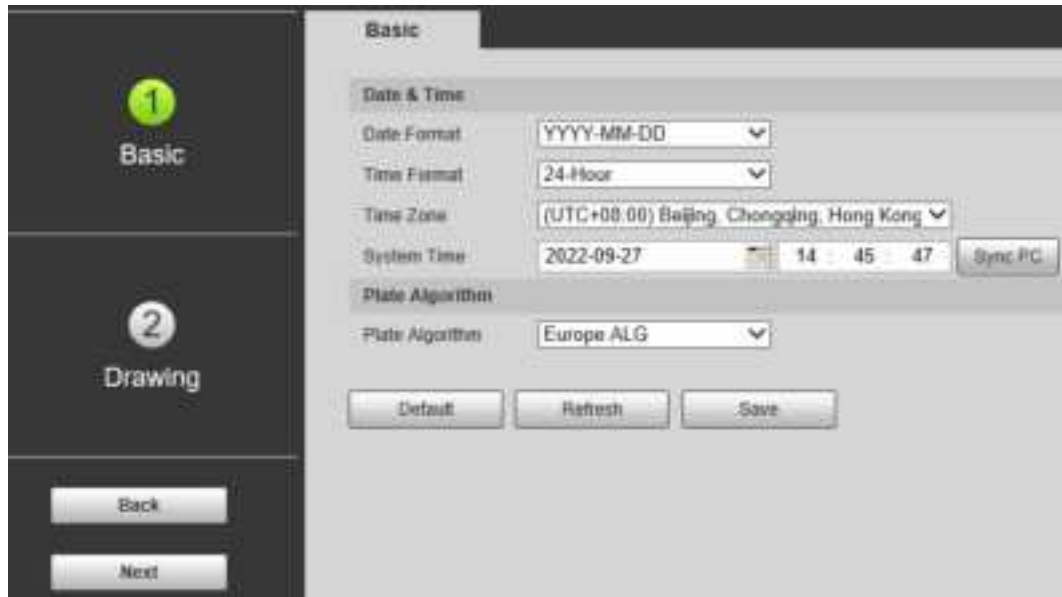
1
Basic

2
Drawing

Back

Next

Basic

Date & Time

Date Format | YYYY-MM-DD
Time Format | 24-Hour
Time Zone | (UTC+08:00) Beijing, Chongqing, Hong Kong
System Time | 2022-09-27 | 14 : 45 : 47 | Sync PC

Plate Algorithm

Plate Algorithm | Europe ALG

Default | Refresh | Save